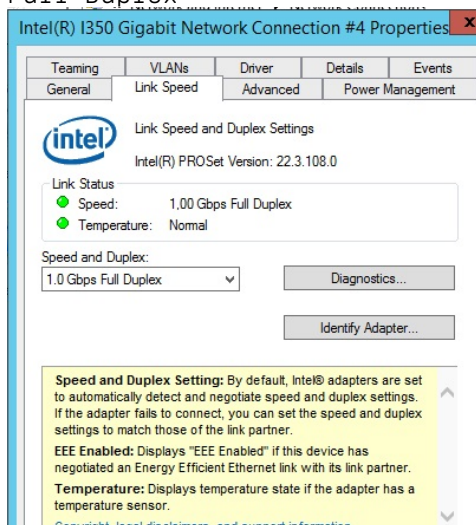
Full Duplex

Intel(R) I350 Gigabit Network Connection #4 Properties

Teaming | VLANs | Driver | Details | Events
General | Link Speed | Advanced | Power Management

intel

Link Speed and Duplex Settings

Intel(R) PROSet Version: 22.3.108.0

Link Status
Speed: 1,00 Gbps Full Duplex
Temperature: Normal

Speed and Duplex:
1.0 Gbps Full Duplex

Diagnostics...

Identify Adapter...

**Speed and Duplex Setting:** By default, Intel® adapters are set to automatically detect and negotiate speed and duplex settings. If the adapter fails to connect, you can set the speed and duplex settings to match those of the link partner.

**EEE Enabled:** Displays "EEE Enabled" if this device has negotiated an Energy Efficient Ethernet link with its link partner.

**Temperature:** Displays temperature state if the adapter has a temperature sensor.

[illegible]